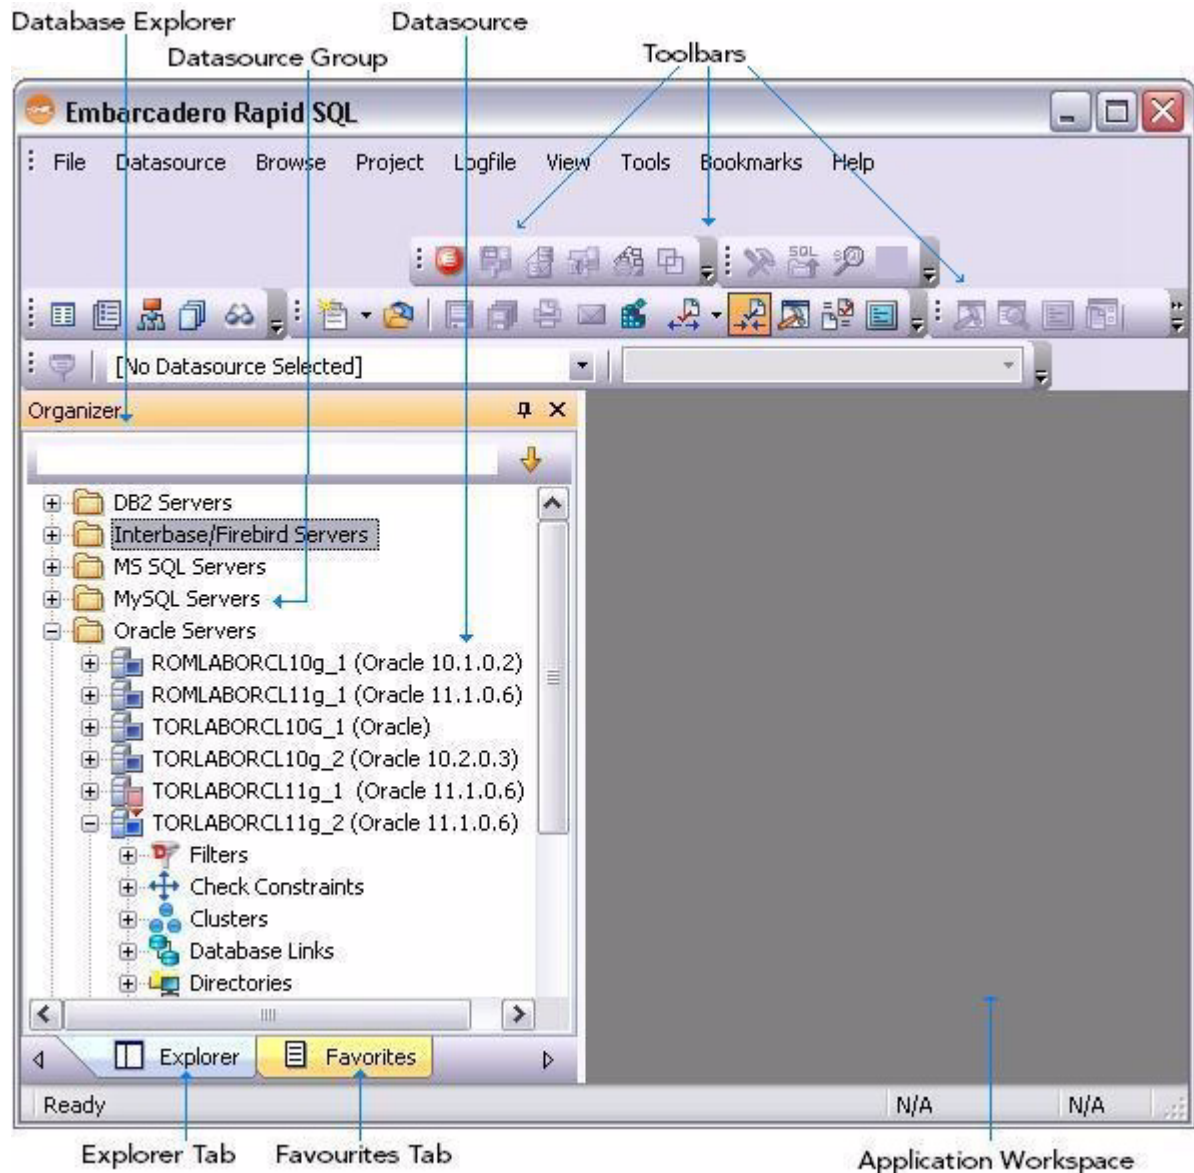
Database Explorer
Datasource
Datasource Group
Toolbars

Embarcadero Rapid SQL

File Datasource Browse Project Logfile View Tools Bookmarks Help

[No Datasource Selected]

Organizer

DB2 Servers
Interbase/Firebird Servers
MS SQL Servers
MySQL Servers
Oracle Servers
ROMLABORCL10g_1 (Oracle 10.1.0.2)
ROMLABORCL11g_1 (Oracle 11.1.0.6)
TORLABORCL10G_1 (Oracle)
TORLABORCL10g_2 (Oracle 10.2.0.3)
TORLABORCL11g_1 (Oracle 11.1.0.6)
TORLABORCL11g_2 (Oracle 11.1.0.6)
Filters
Check Constraints
Clusters
Database Links
Directories

Explorer
Favorites

Ready
N/A
N/A

Explorer Tab
Favourites Tab
Application Workspace